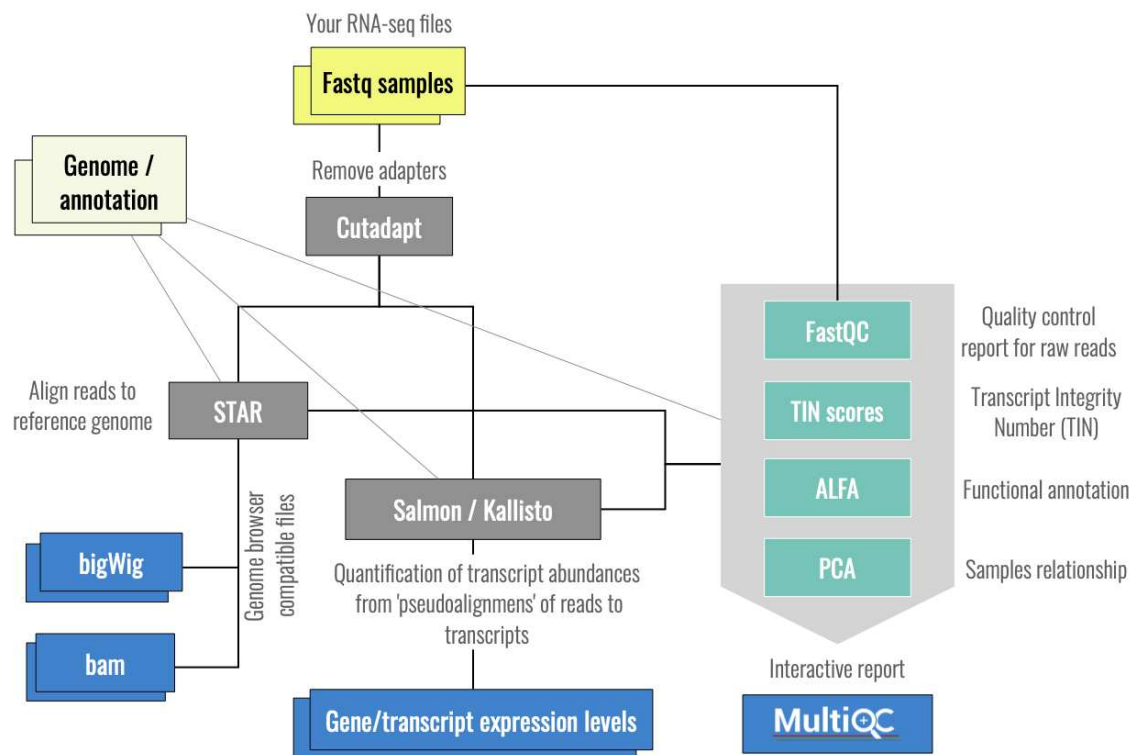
Your RNA-seq files

Fastq samples

Genome / annotation

Remove adapters

Cutadapt

FastQC

Quality control report for raw reads

Align reads to reference genome

STAR

TIN scores

Transcript Integrity Number (TIN)

ALFA

Functional annotation

Salmon / Kallisto

Genome browser compatible files

bigWig

PCA

Samples relationship

Quantification of transcript abundances from 'pseudoalignmens' of reads to transcripts

bam

Interactive report

Gene/transcript expression levels

MultiQC